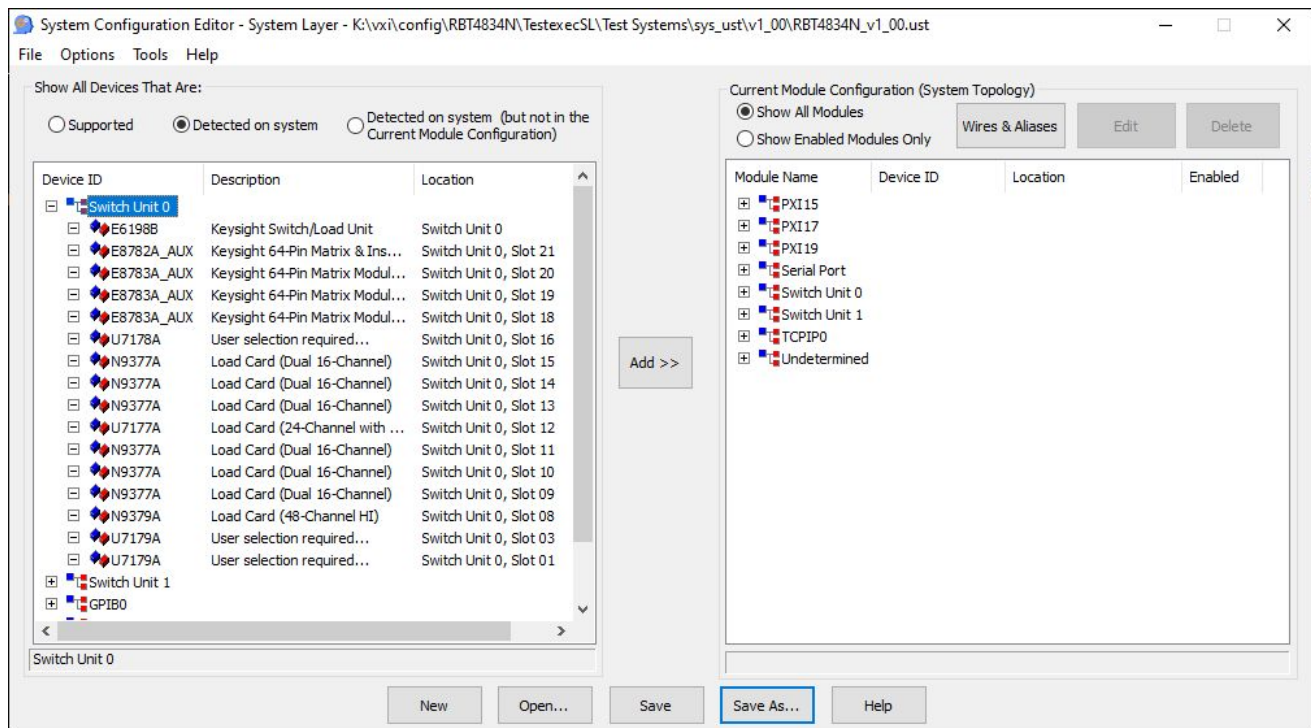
System Configuration Editor - System Layer - K:\vxi\config\RBT4834N\TestexecSL\Test Systems\sys_ust\v1_00\RBT4834N_v1_00.ust

File Options Tools Help

Show All Devices That Are:

Supported
Detected on system
Detected on system (but not in the Current Module Configuration)

| Device ID | Description | Location |
|---|---|---|
| Switch Unit 0 | | |
| E6198B | Keysight Switch/Load Unit | Switch Unit 0 |
| E8782A_AUX | Keysight 64-Pin Matrix & Ins... | Switch Unit 0, Slot 21 |
| E8783A_AUX | Keysight 64-Pin Matrix Modul... | Switch Unit 0, Slot 20 |
| E8783A_AUX | Keysight 64-Pin Matrix Modul... | Switch Unit 0, Slot 19 |
| E8783A_AUX | Keysight 64-Pin Matrix Modul... | Switch Unit 0, Slot 18 |
| U7178A | User selection required... | Switch Unit 0, Slot 16 |
| N9377A | Load Card (Dual 16-Channel) | Switch Unit 0, Slot 15 |
| N9377A | Load Card (Dual 16-Channel) | Switch Unit 0, Slot 14 |
| N9377A | Load Card (Dual 16-Channel) | Switch Unit 0, Slot 13 |
| U7177A | Load Card (24-Channel with ... | Switch Unit 0, Slot 12 |
| N9377A | Load Card (Dual 16-Channel) | Switch Unit 0, Slot 11 |
| N9377A | Load Card (Dual 16-Channel) | Switch Unit 0, Slot 10 |
| N9377A | Load Card (Dual 16-Channel) | Switch Unit 0, Slot 09 |
| N9379A | Load Card (48-Channel HI) | Switch Unit 0, Slot 08 |
| U7179A | User selection required... | Switch Unit 0, Slot 03 |
| U7179A | User selection required... | Switch Unit 0, Slot 01 |
| Switch Unit 1 | | |
| GPIB0 | | |

Switch Unit 0

Add >>

Current Module Configuration (System Topology)

Show All Modules
Show Enabled Modules Only

Wires & Aliases
Edit
Delete

| Module Name | Device ID | Location | Enabled |
|---|---|---|---|
| PXI15 | | | |
| PXI17 | | | |
| PXI19 | | | |
| Serial Port | | | |
| Switch Unit 0 | | | |
| Switch Unit 1 | | | |
| TCPIP0 | | | |
| Undetermined | | | |

New
Open...
Save
Save As...
Help